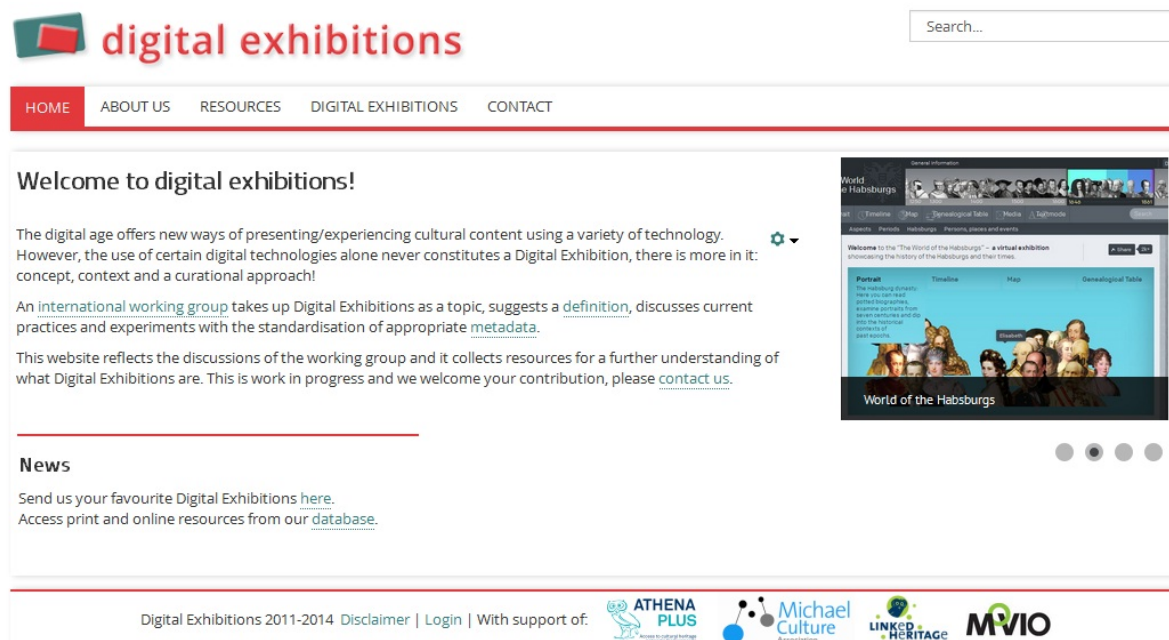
digital exhibitions

Search...

HOME ABOUT US RESOURCES DIGITAL EXHIBITIONS CONTACT

Welcome to digital exhibitions!

The digital age offers new ways of presenting/experiencing cultural content using a variety of technology. However, the use of certain digital technologies alone never constitutes a Digital Exhibition, there is more in it: concept, context and a curational approach!

An international working group takes up Digital Exhibitions as a topic, suggests a definition, discusses current practices and experiments with the standardisation of appropriate metadata.

This website reflects the discussions of the working group and it collects resources for a further understanding of what Digital Exhibitions are. This is work in progress and we welcome your contribution, please contact us.

World of the Habsburgs

News

Send us your favourite Digital Exhibitions here.
Access print and online resources from our database.

Digital Exhibitions 2011-2014 Disclaimer | Login | With support of: ATHENA PLUS Michael Culture LINKED HERITAGE MOVIO